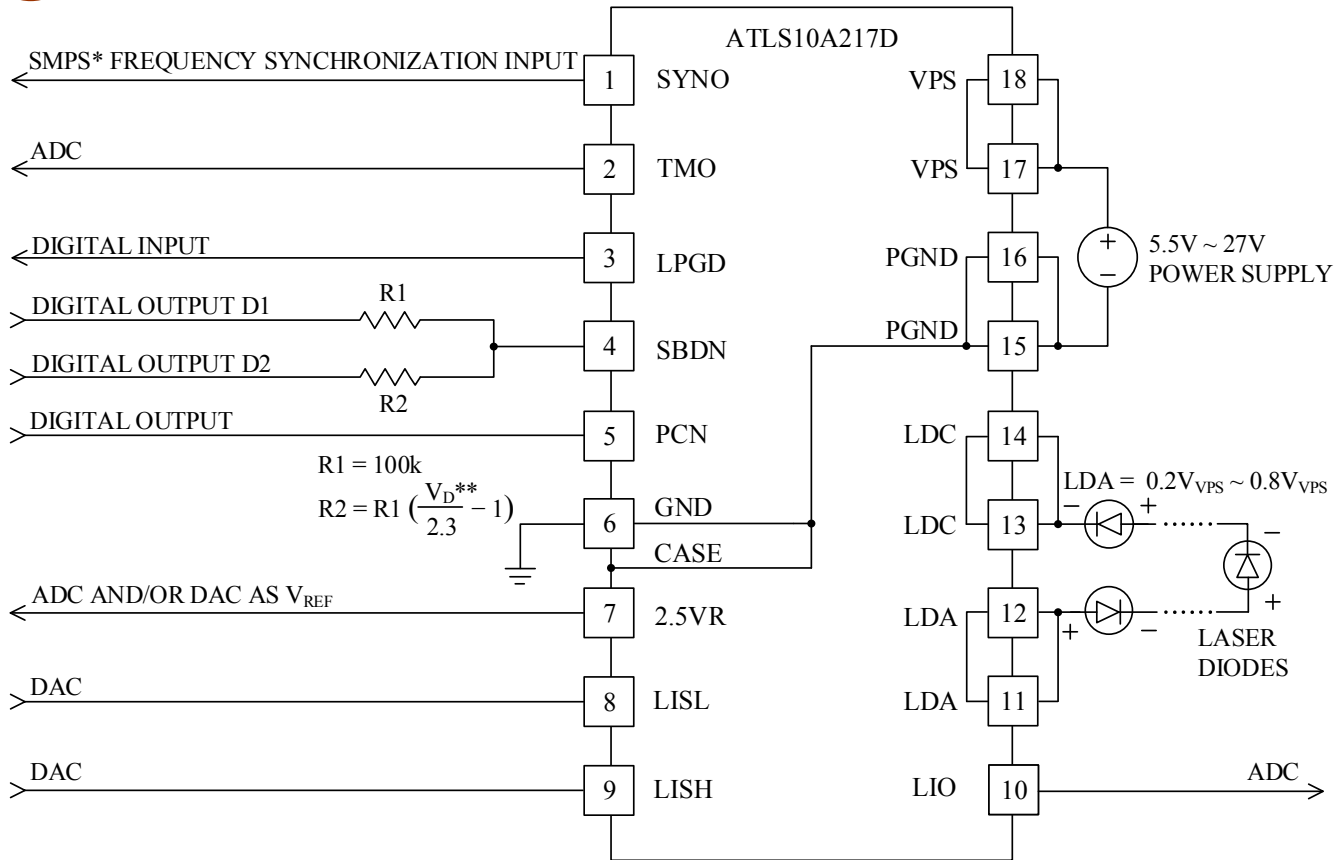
ATLS10A217D

SMPS* FREQUENCY SYNCHRONIZATION INPUT
1 SYNO
ADC
2 TMO
DIGITAL INPUT
3 LPGD
DIGITAL OUTPUT D1
R1
4 SBDN
DIGITAL OUTPUT D2
R2
DIGITAL OUTPUT
5 PCN
R1 = 100k
R2 = R1 $(\frac{V_D**}{2.3} - 1)$
6 GND
CASE
ADC AND/OR DAC AS $V_{REF}$
7 2.5VR
DAC
8 LISL
DAC
9 LISH

VPS 18
VPS 17
+
−
5.5V ~ 27V
POWER SUPPLY
PGND 16
PGND 15
LDC 14
LDA = $0.2V_{VPS} \sim 0.8V_{VPS}$
LDC 13
− +
−
+
LDA 12
+ −
LASER DIODES
LDA 11
LIO 10
ADC